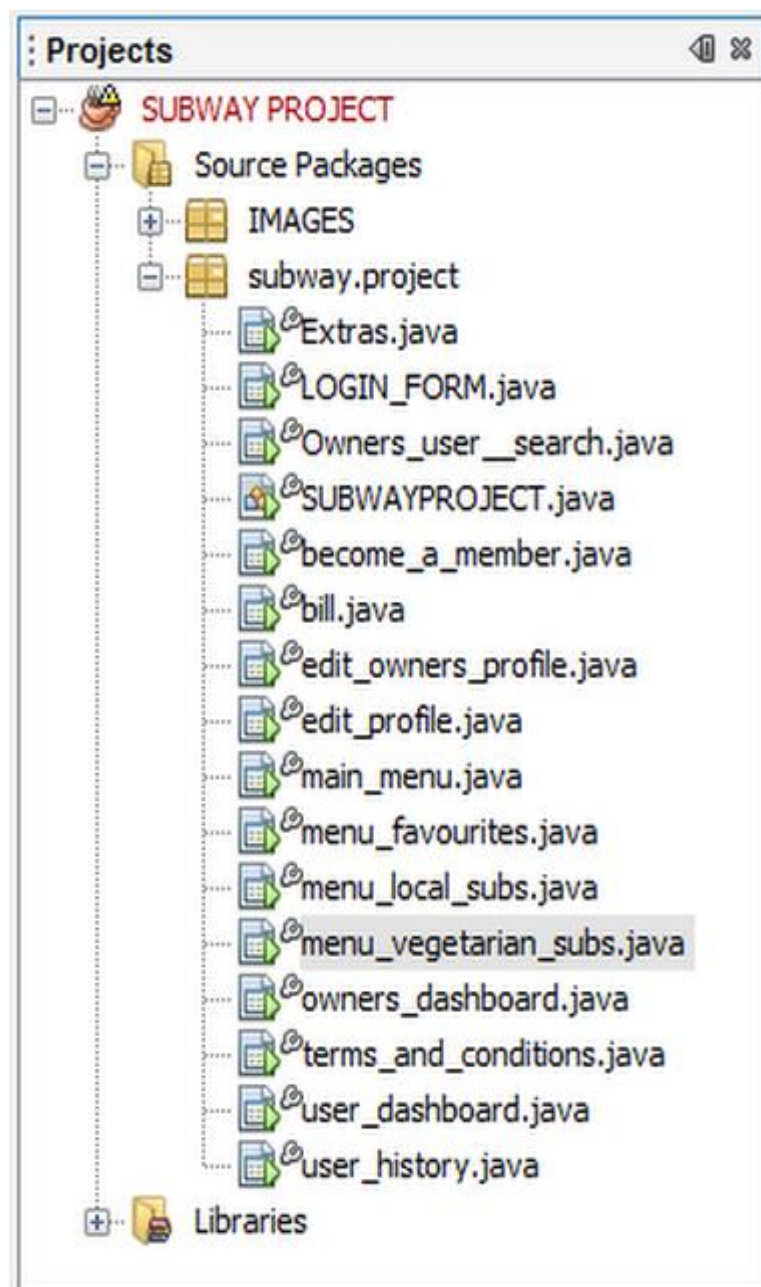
Projects

SUBWAY PROJECT
Source Packages
IMAGES
subway.project
Extras.java
LOGIN_FORM.java
Owners_user__search.java
SUBWAYPROJECT.java
become_a_member.java
bill.java
edit_owners_profile.java
edit_profile.java
main_menu.java
menu_favourites.java
menu_local_subs.java
menu_vegetarian_subs.java
owners_dashboard.java
terms_and_conditions.java
user_dashboard.java
user_history.java
Libraries